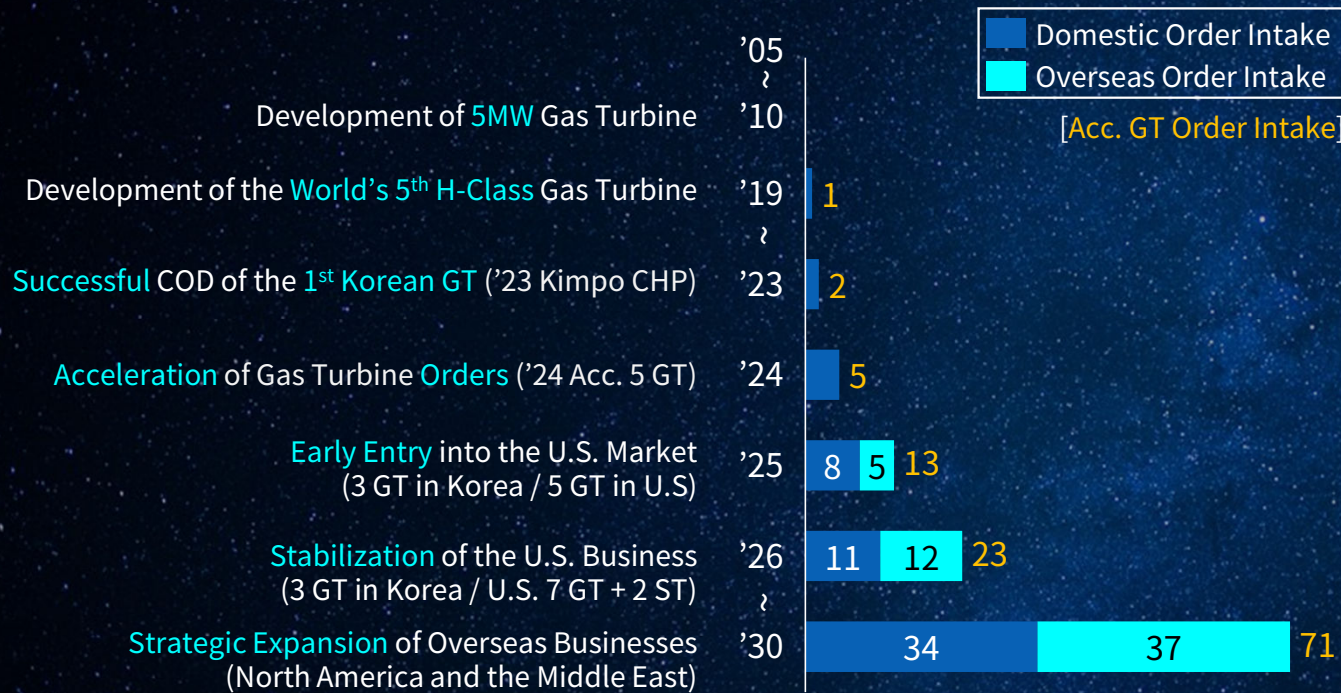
Domestic Order Intake
Overseas Order Intake

[Acc. GT Order Intake]

’05
~
Development of 5MW Gas Turbine ’10

Development of the World’s 5$^{th}$ H-Class Gas Turbine ’19 1
~
Successful COD of the 1$^{st}$ Korean GT (’23 Kimpo CHP) ’23 2

Acceleration of Gas Turbine Orders (’24 Acc. 5 GT) ’24 5

Early Entry into the U.S. Market (3 GT in Korea / 5 GT in U.S) ’25 8 5 13

Stabilization of the U.S. Business (3 GT in Korea / U.S. 7 GT + 2 ST) ’26 11 12 23
~
Strategic Expansion of Overseas Businesses (North America and the Middle East) ’30 34 37 71